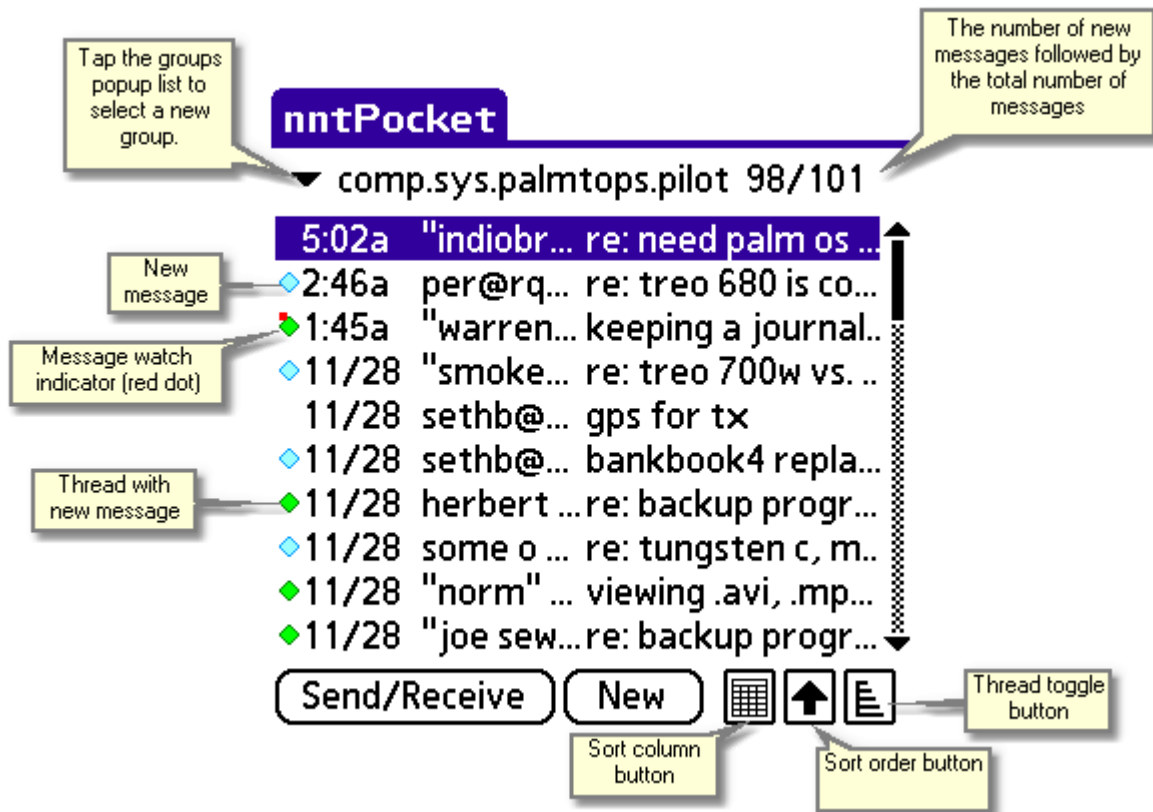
Tap the groups popup list to select a new group.

The number of new messages followed by the total number of messages

nntPocket

comp.sys.palmtops.pilot 98/101

| | | |
|---|---|---|
| 5:02a | "indiobr... | re: need palm os ... |
| 2:46a | per@rq... | re: treo 680 is co... |
| 1:45a | "warren... | keeping a journal.. |
| 11/28 | "smoke... | re: treo 700w vs. .. |
| 11/28 | sethb@... | gps for tx |
| 11/28 | sethb@... | bankbook4 repla... |
| 11/28 | herbert ... | re: backup progr... |
| 11/28 | some o ... | re: tungsten c, m.. |
| 11/28 | "norm" ... | viewing .avi, .mp... |
| 11/28 | "joe sew... | re: backup progr... |

New message

Message watch indicator (red dot)

Thread with new message

Send/Receive

New

Sort column button

Sort order button

Thread toggle button